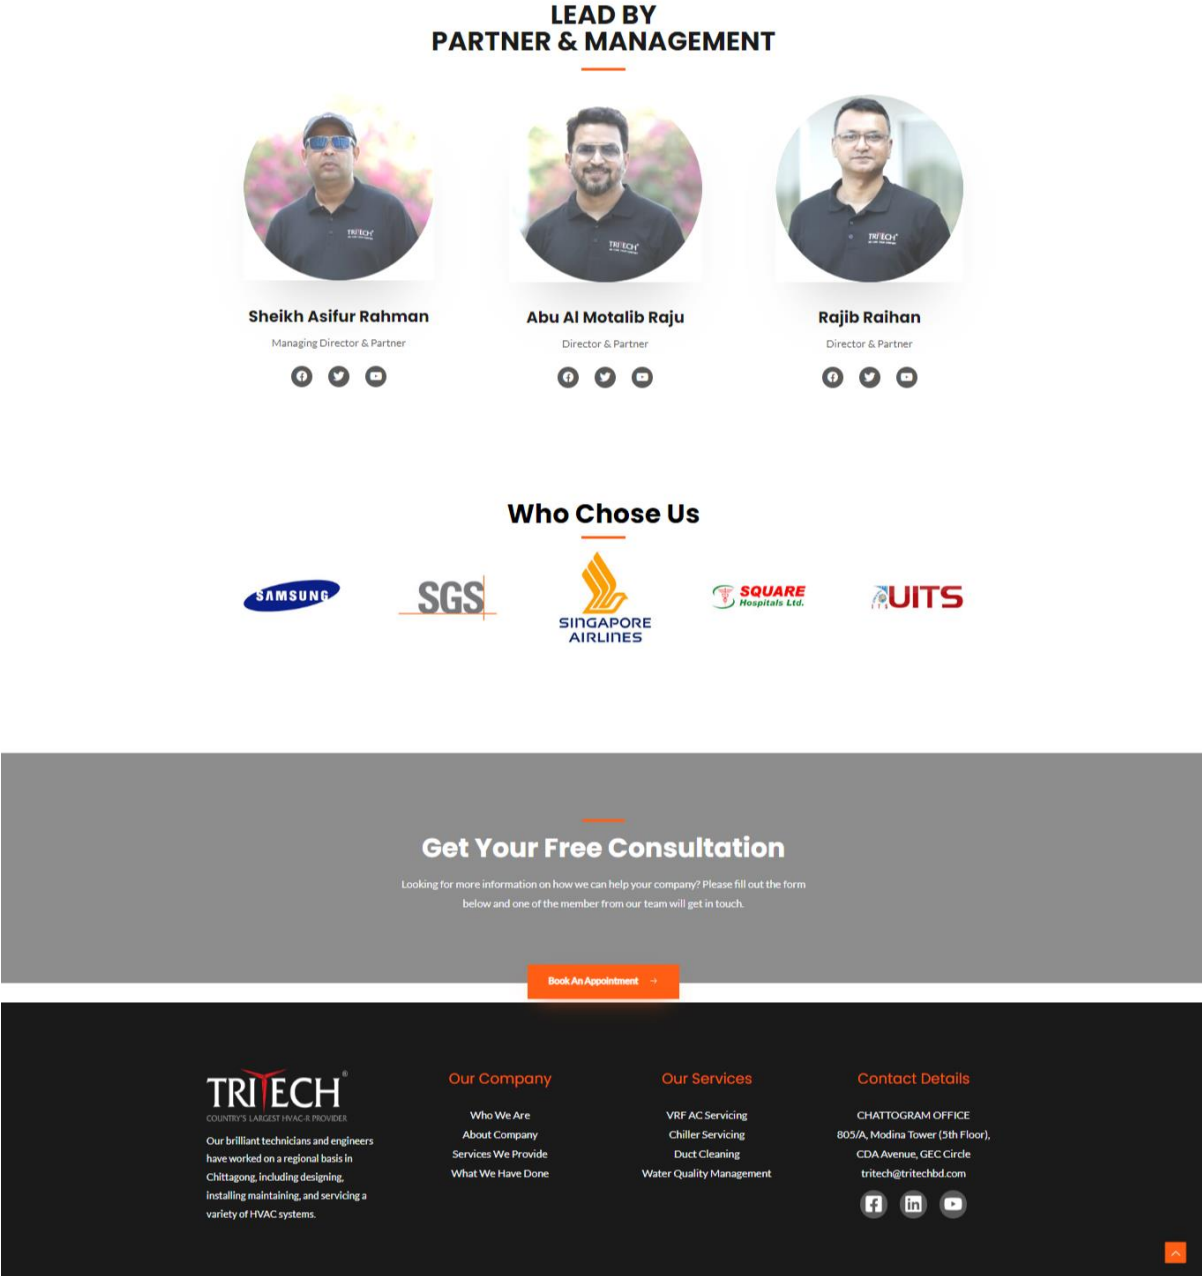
LEAD BY
PARTNER & MANAGEMENT

Sheikh Asifur Rahman
Managing Director & Partner

Abu Al Motalib Raju
Director & Partner

Rajib Raihan
Director & Partner

Who Chose Us

SAMSUNG
SGS
SINGAPORE AIRLINES
SQUARE Hospitals Ltd.
UITS

Get Your Free Consultation

Looking for more information on how we can help your company? Please fill out the form below and one of the member from our team will get in touch.

Book An Appointment →

TRITECH®
COUNTRY'S LARGEST HVAC-R PROVIDER

Our brilliant technicians and engineers have worked on a regional basis in Chittagong, including designing, installing maintaining, and servicing a variety of HVAC systems.

Our Company
Who We Are
About Company
Services We Provide
What We Have Done

Our Services
VRF AC Servicing
Chiller Servicing
Duct Cleaning
Water Quality Management

Contact Details
CHATTOGRAM OFFICE
805/A, Modina Tower (5th Floor),
CDA Avenue, GEC Circle
tritech@tritechbd.com